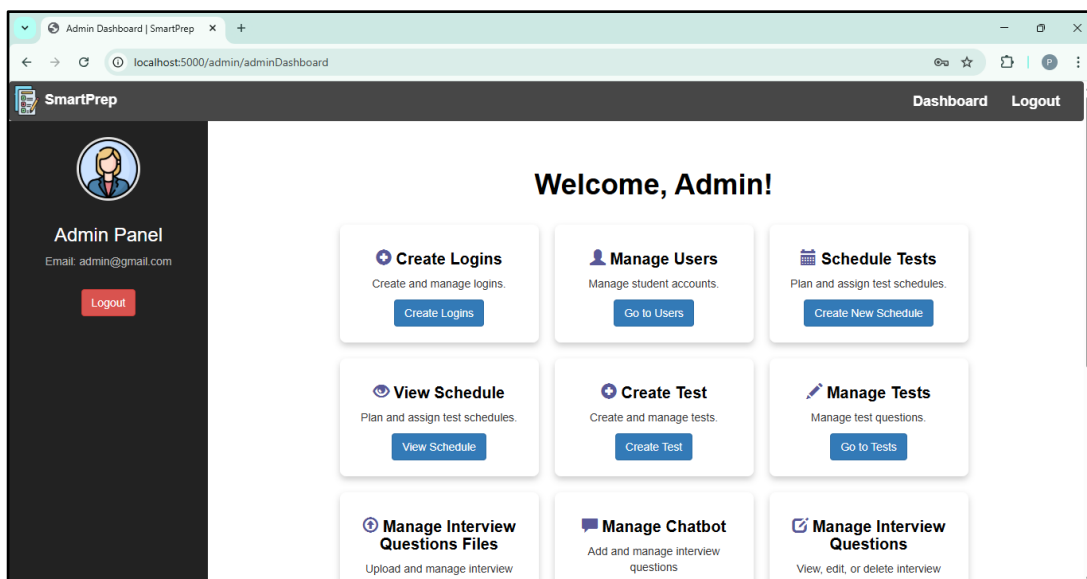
Admin Dashboard | SmartPrep

localhost:5000/admin/adminDashboard

SmartPrep

Dashboard Logout

Admin Panel

Email: admin@gmail.com

Logout

Welcome, Admin!

Create Logins

Create and manage logins.

Create Logins

Manage Users

Manage student accounts.

Go to Users

Schedule Tests

Plan and assign test schedules.

Create New Schedule

View Schedule

Plan and assign test schedules.

View Schedule

Create Test

Create and manage tests.

Create Test

Manage Tests

Manage test questions.

Go to Tests

Manage Interview Questions Files

Upload and manage interview

Manage Chatbot

Add and manage interview questions

Manage Interview Questions

View, edit, or delete interview